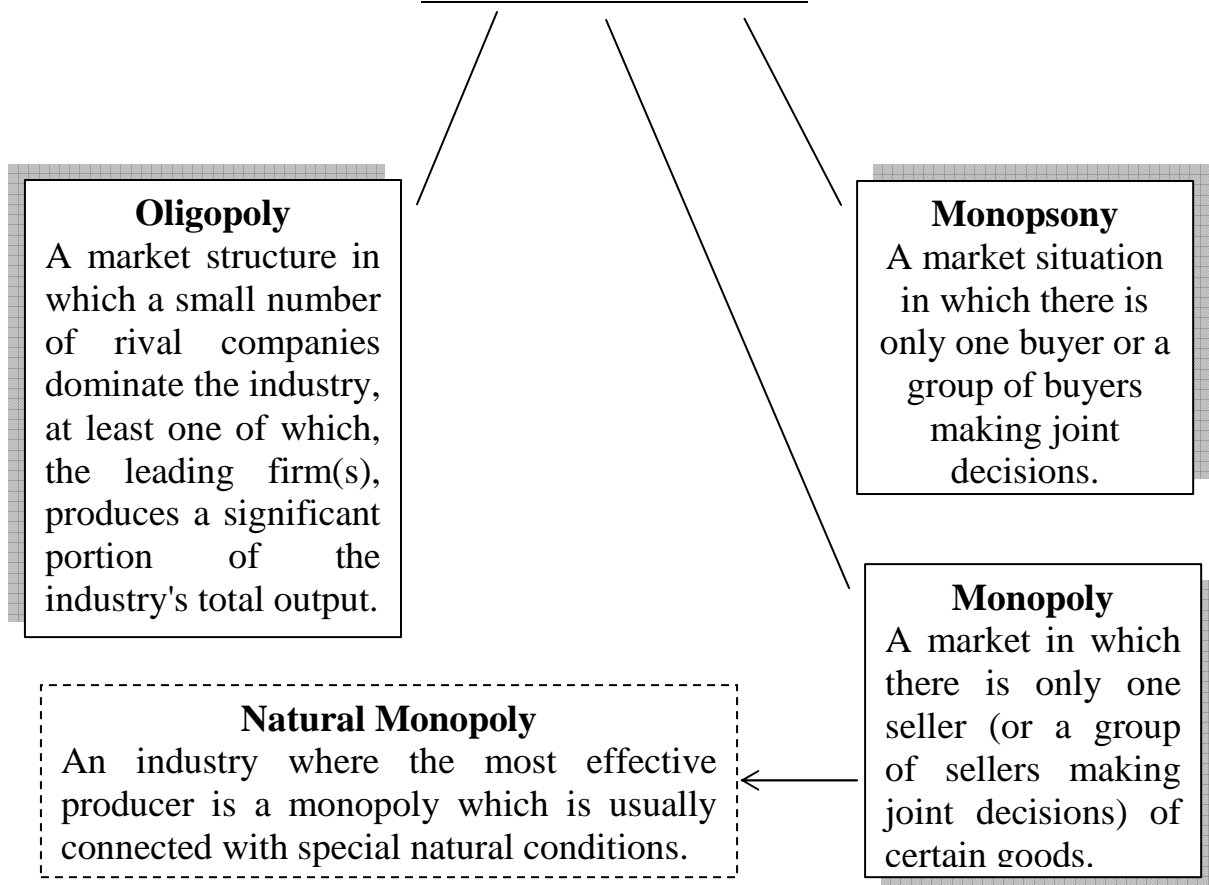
**Oligopoly**
A market structure in which a small number of rival companies dominate the industry, at least one of which, the leading firm(s), produces a significant portion of the industry's total output.

**Monopsony**
A market situation in which there is only one buyer or a group of buyers making joint decisions.

**Monopoly**
A market in which there is only one seller (or a group of sellers making joint decisions) of certain goods.

**Natural Monopoly**
An industry where the most effective producer is a monopoly which is usually connected with special natural conditions.